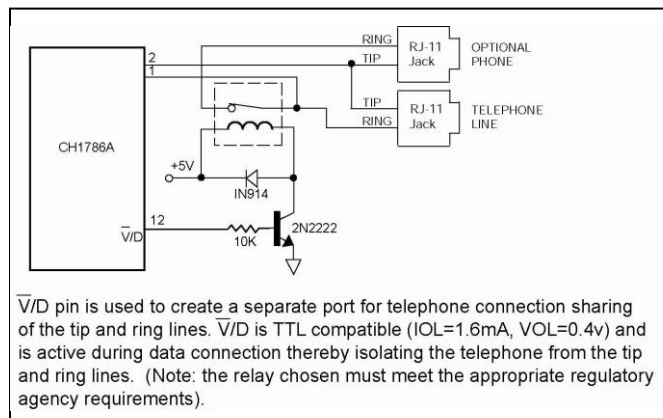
RING
TIP
RJ-11 Jack
OPTIONAL PHONE
2
1
TIP
RING
RJ-11 Jack
TELEPHONE LINE
CH1786A
+5V
IN914
12
$\overline{V}$/D
10K
2N2222

$\overline{V}$/D pin is used to create a separate port for telephone connection sharing of the tip and ring lines. $\overline{V}$/D is TTL compatible (IOL=1.6mA, VOL=0.4v) and is active during data connection thereby isolating the telephone from the tip and ring lines. (Note: the relay chosen must meet the appropriate regulatory agency requirements).